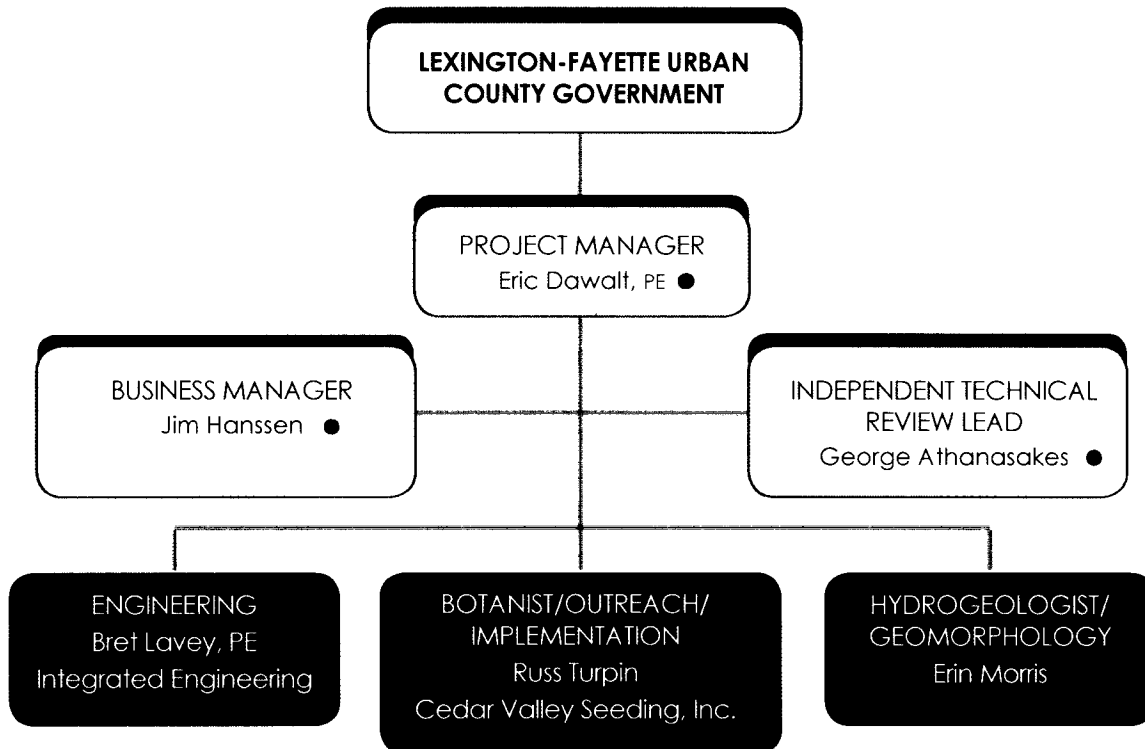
LEXINGTON-FAYETTE URBAN COUNTY GOVERNMENT

PROJECT MANAGER
Eric Dawalt, PE

BUSINESS MANAGER
Jim Hanssen

INDEPENDENT TECHNICAL REVIEW LEAD
George Athanasakes

ENGINEERING
Bret Lavey, PE
Integrated Engineering

BOTANIST/OUTREACH/ IMPLEMENTATION
Russ Turpin
Cedar Valley Seeding, Inc.

HYDROGEOLOGIST/ GEOMORPHOLOGY
Erin Morris